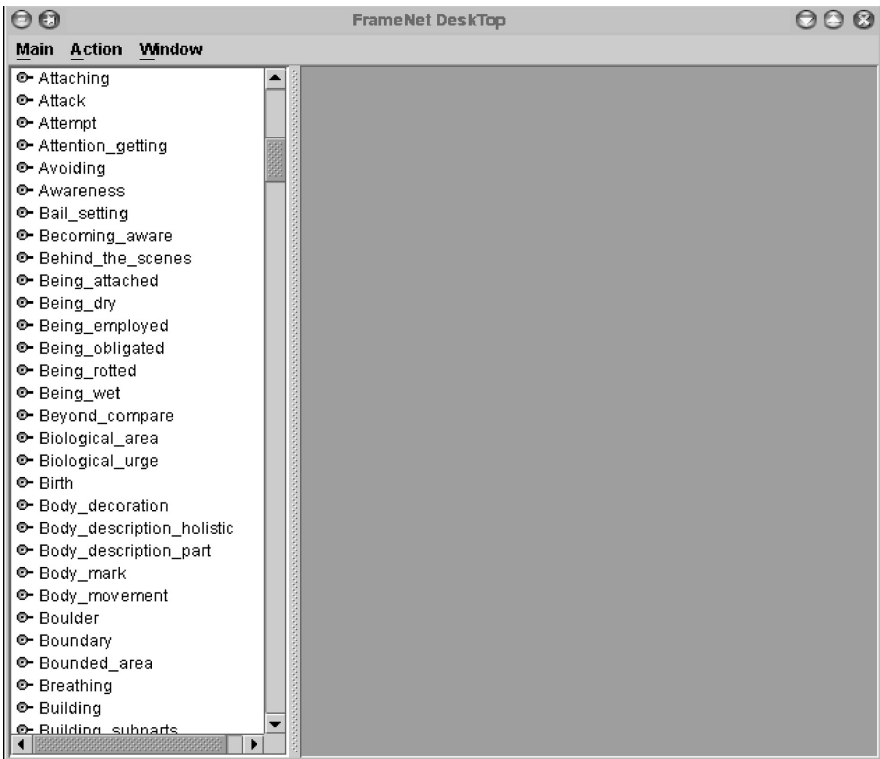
FrameNet DeskTop

Main Action Window

Attaching
Attack
Attempt
Attention_getting
Avoiding
Awareness
Bail_setting
Becoming_aware
Behind_the_scenes
Being_attached
Being_dry
Being_employed
Being_obligated
Being_rotted
Being_wet
Beyond_compare
Biological_area
Biological_urge
Birth
Body_decoration
Body_description_holistic
Body_description_part
Body_mark
Body_movement
Boulder
Boundary
Bounded_area
Breathing
Building
Building_subparts